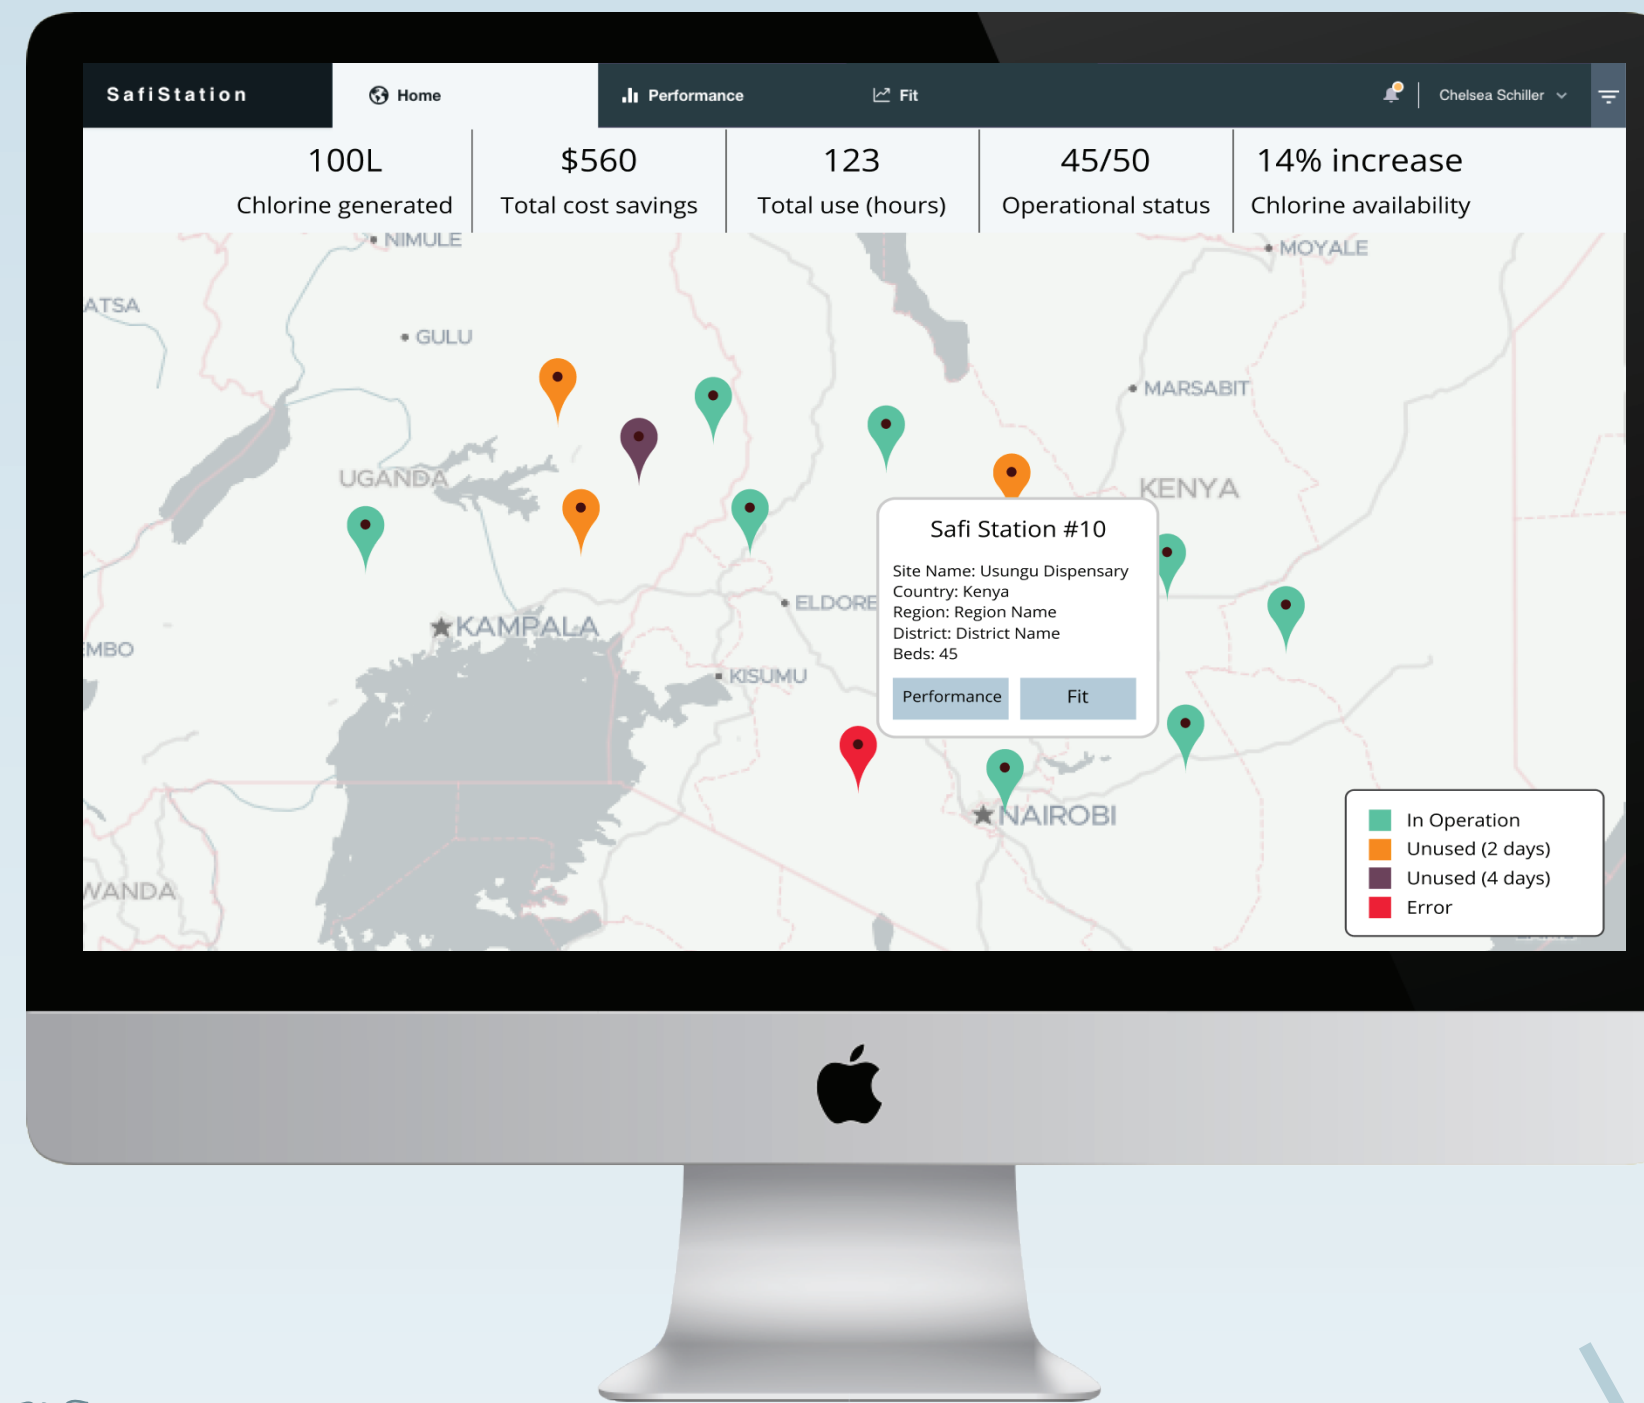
SafiStation

Home

Performance

Fit

Chelsea Schiller

100L
Chlorine generated

$560
Total cost savings

123
Total use (hours)

45/50
Operational status

14% increase
Chlorine availability

NIMULE

MOYALE

ATSA

GULU

MARSABIT

UGANDA

KENYA

Safi Station #10

Site Name: Usungu Dispensary
Country: Kenya
Region: Region Name
District: District Name
Beds: 45

Performance

Fit

ELDORE

KAMPALA

MBO

KISUMU

NAIROBI

WANDA

In Operation
Unused (2 days)
Unused (4 days)
Error